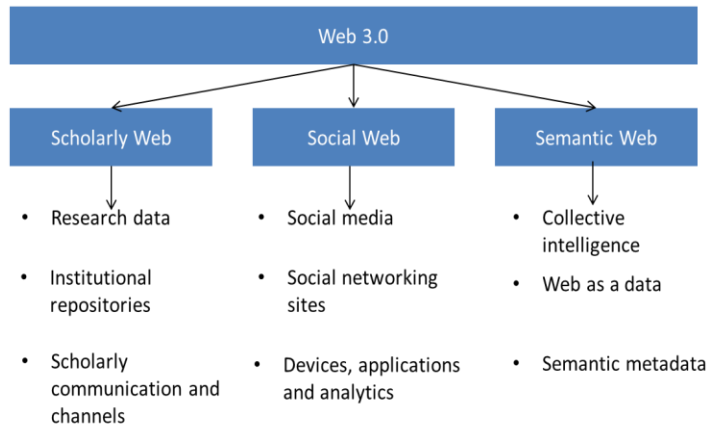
Web 3.0

Scholarly Web

- Research data
- Institutional repositories
- Scholarly communication and channels

Social Web

- Social media
- Social networking sites
- Devices, applications and analytics

Semantic Web

- Collective intelligence
- Web as a data
- Semantic metadata